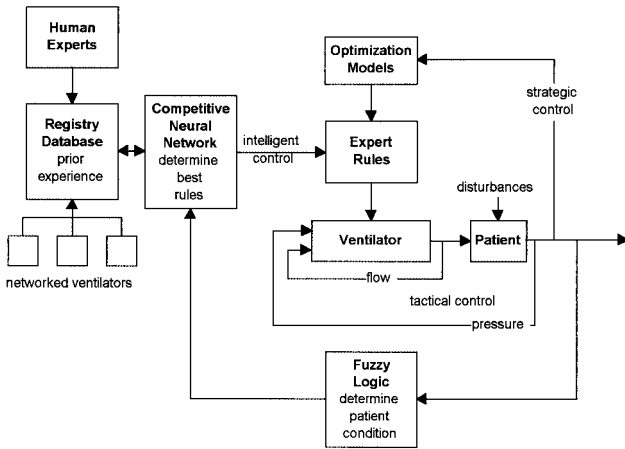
Human Experts

Registry Database prior experience

networked ventilators

Competitive Neural Network determine best rules

intelligent control

Optimization Models

strategic control

Expert Rules

disturbances

Ventilator

Patient

flow

tactical control

pressure

Fuzzy Logic determine patient condition